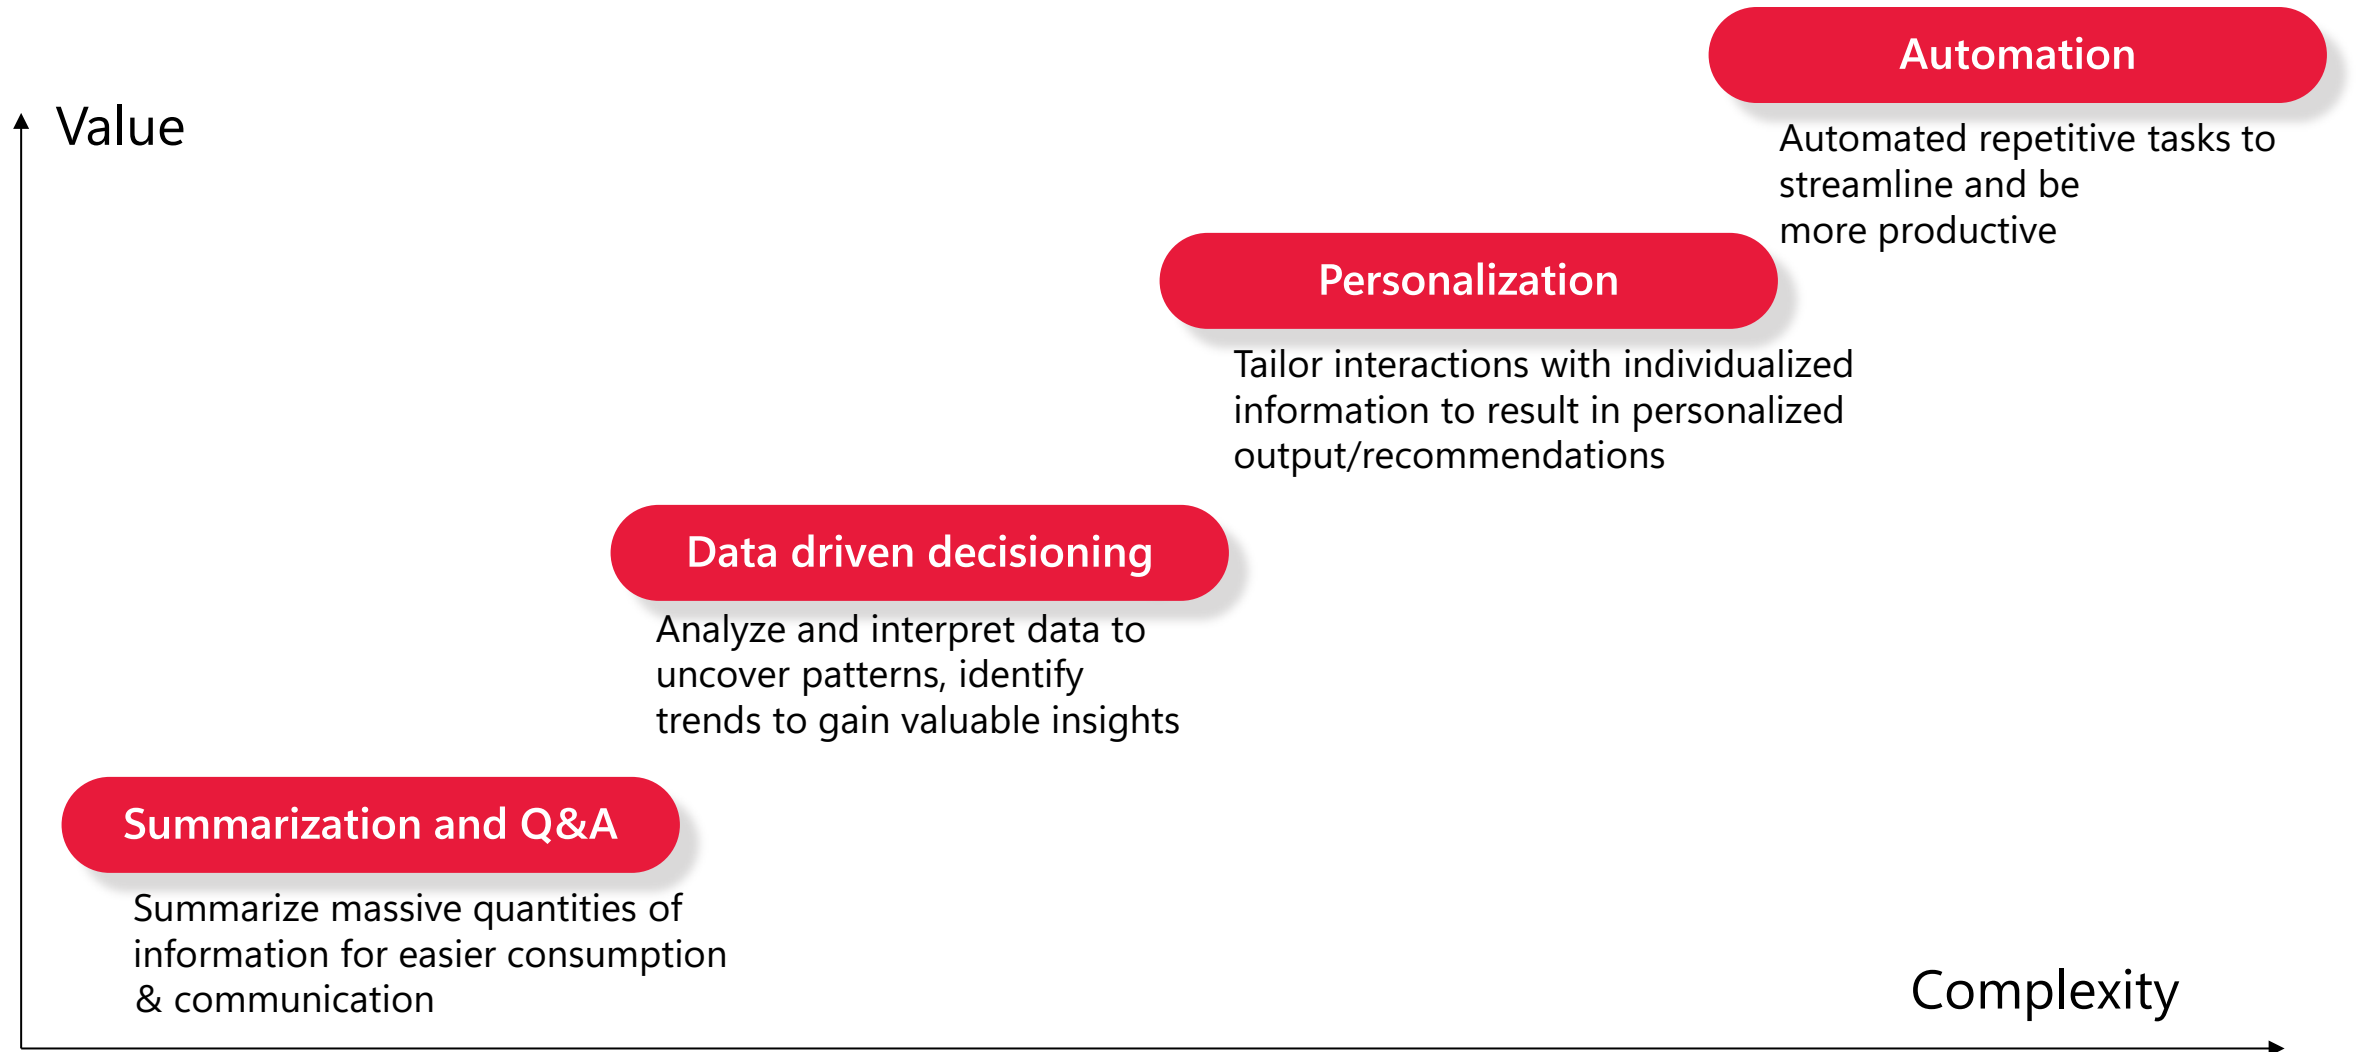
Value

Automation

Automated repetitive tasks to streamline and be more productive

Personalization

Tailor interactions with individualized information to result in personalized output/recommendations

Data driven decisioning

Analyze and interpret data to uncover patterns, identify trends to gain valuable insights

Summarization and Q&A

Summarize massive quantities of information for easier consumption & communication

Complexity